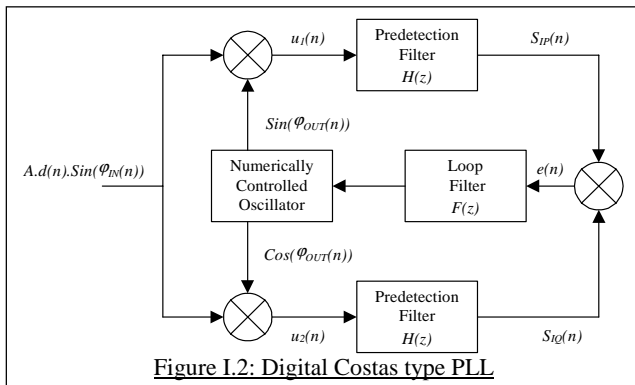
$u_1(n)$

Predetection Filter $H(z)$

$S_{IP}(n)$

$Sin(\varphi_{OUT}(n))$

$A.d(n).Sin(\varphi_{IN}(n))$

Numerically Controlled Oscillator

Loop Filter $F(z)$

$e(n)$

$Cos(\varphi_{OUT}(n))$

$u_2(n)$

Predetection Filter $H(z)$

$S_{IQ}(n)$

Figure I.2: Digital Costas type PLL